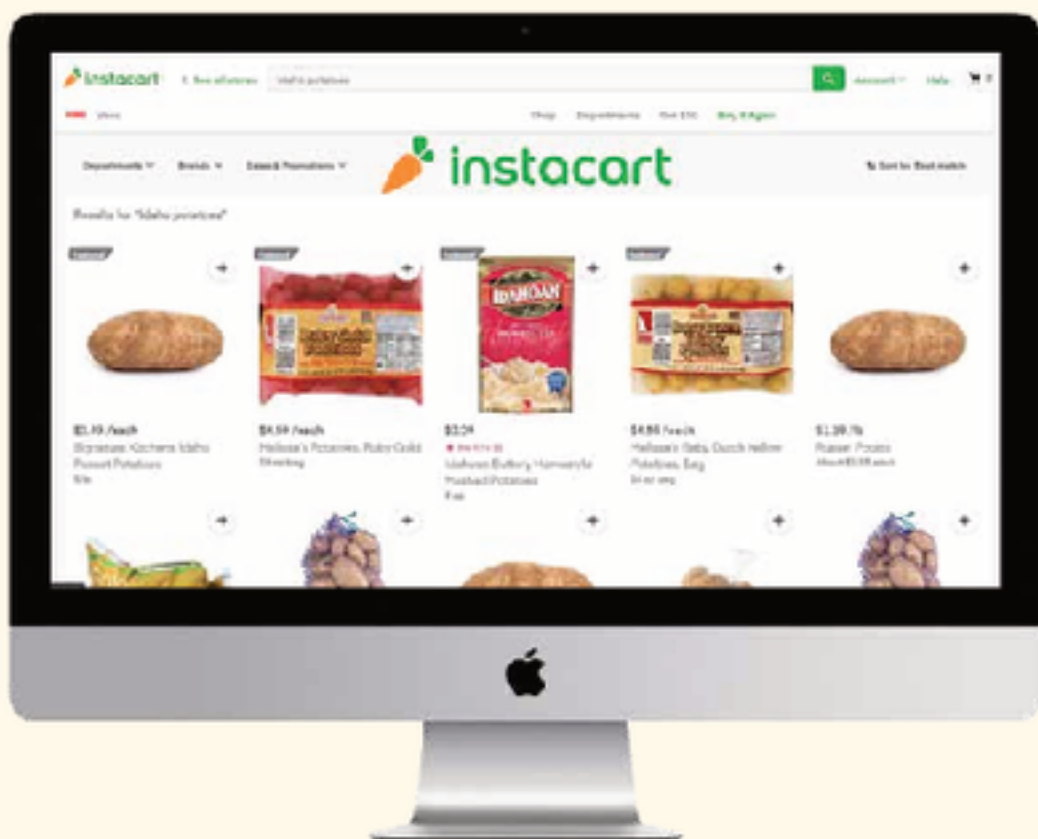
instacart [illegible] Idaho potatoes

Account Help

Shop Departments Your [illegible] Buy It Again

Departments Brands Sales & Promotions

instacart

Sort by: Best match

Results for "Idaho potatoes"

$1.49 /each
Signature Kitchens Idaho Russet Potatoes
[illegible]

$4.59 /each
Melissa's Potatoes, Ruby Gold
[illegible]

$3.29
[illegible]
Idahoan Buttery Homestyle Mashed Potatoes
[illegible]

$4.99 /each
Melissa's Baby Dutch Yellow Potatoes, Bag
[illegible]

$1.39 /lb
Russet Potato
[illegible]

IDAHOAN